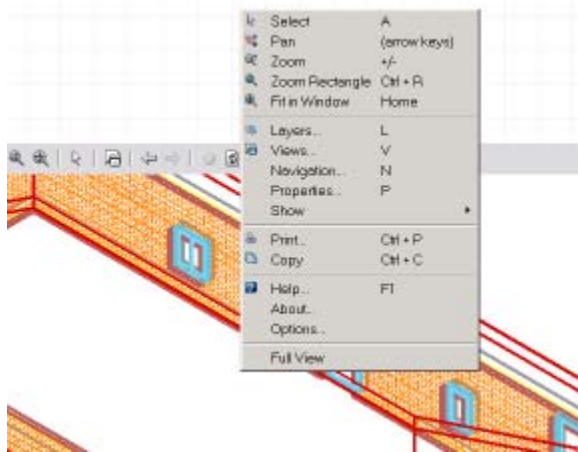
Select A
Pan (arrow keys)
Zoom +/-
Zoom Rectangle Ctrl + R
Fit in Window Home

Layers... L
Views... V
Navigation... N
Properties... P
Show

Print... Ctrl + P
Copy Ctrl + C

Help... F1
About...
Options...

Full View